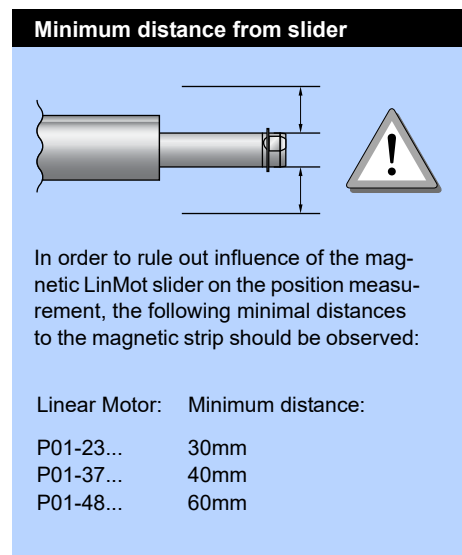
Minimum distance from slider

!

In order to rule out influence of the magnetic LinMot slider on the position measurement, the following minimal distances to the magnetic strip should be observed:

| Linear Motor: | Minimum distance: |
|---|---|
| P01-23... | 30mm |
| P01-37... | 40mm |
| P01-48... | 60mm |